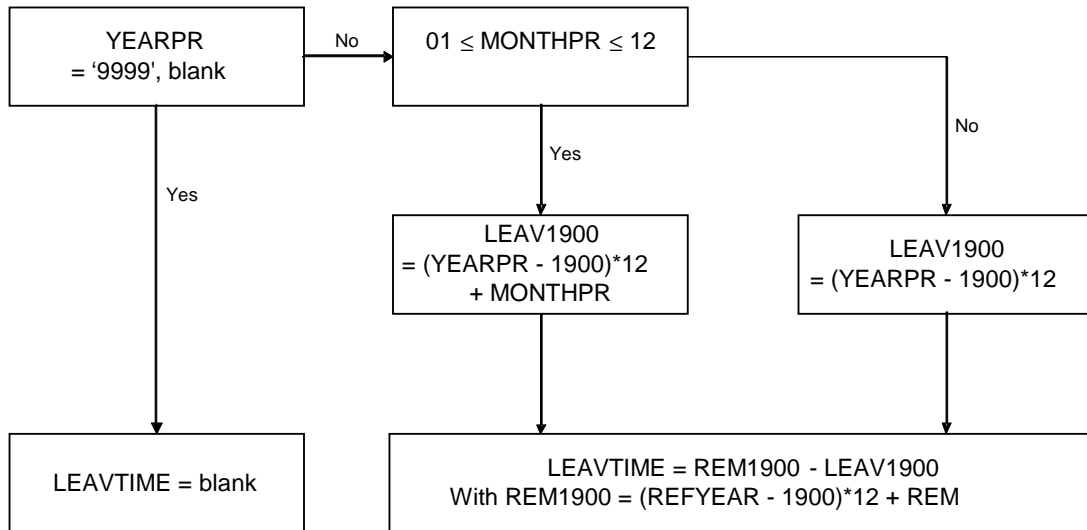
YEARPR
= '9999', blank

No

01 $\leq$ MONTHPR $\leq$ 12

Yes

No

Yes

LEAV1900
= (YEARPR - 1900)*12
+ MONTHPR

LEAV1900
= (YEARPR - 1900)*12

LEAVTIME = blank

LEAVTIME = REM1900 - LEAV1900
With REM1900 = (REFYEAR - 1900)*12 + REM